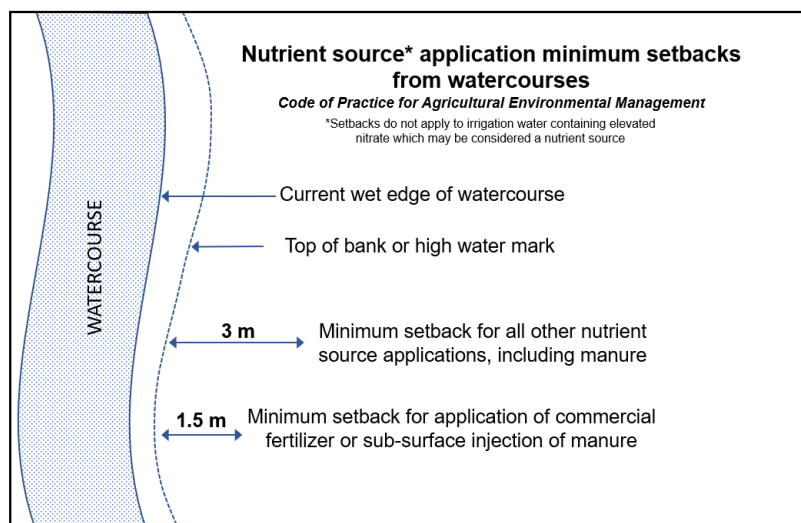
Nutrient source* application minimum setbacks from watercourses

*Code of Practice for Agricultural Environmental Management*

*Setbacks do not apply to irrigation water containing elevated nitrate which may be considered a nutrient source

WATERCOURSE

Current wet edge of watercourse

Top of bank or high water mark

3 m

Minimum setback for all other nutrient source applications, including manure

1.5 m

Minimum setback for application of commercial fertilizer or sub-surface injection of manure